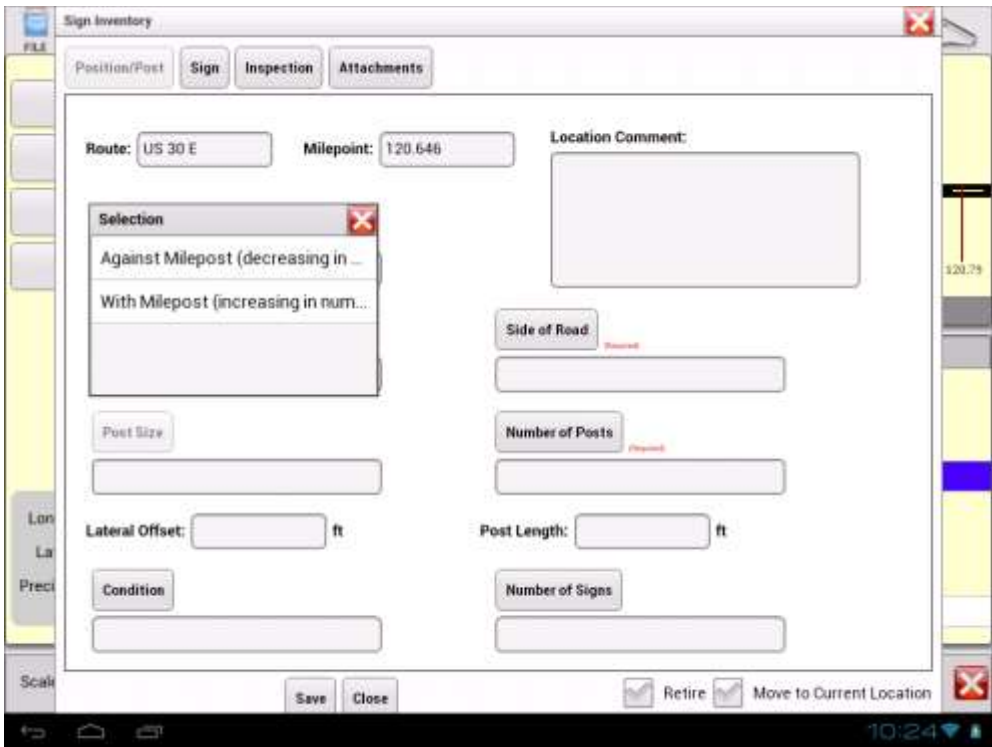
FILE

Sign Inventory

Position/Post Sign Inspection Attachments

Route: US 30 E

Milepoint: 120.646

Location Comment:

Selection

Against Milepost (decreasing in ...

With Milepost (increasing in num...

Side of Road Required

Post Size

Number of Posts Required

Lateral Offset: ft

Post Length: ft

Condition

Number of Signs

Save Close

Retire Move to Current Location

120.79

Lon

La

Preci

Scal

10:24